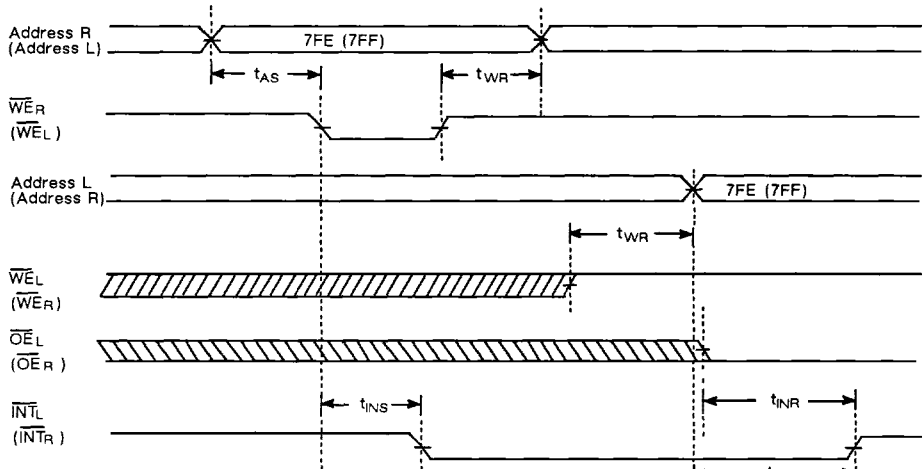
Address R
(Address L)

7FE (7FF)

$t_{AS}$

$t_{WR}$

$\overline{WE}_R$
($\overline{WE}_L$)

Address L
(Address R)

7FE (7FF)

$t_{WR}$

$\overline{WE}_L$
($\overline{WE}_R$)

$\overline{OE}_L$
($\overline{OE}_R$)

$\overline{INT}_L$
($\overline{INT}_R$)

$t_{INS}$

$t_{INR}$